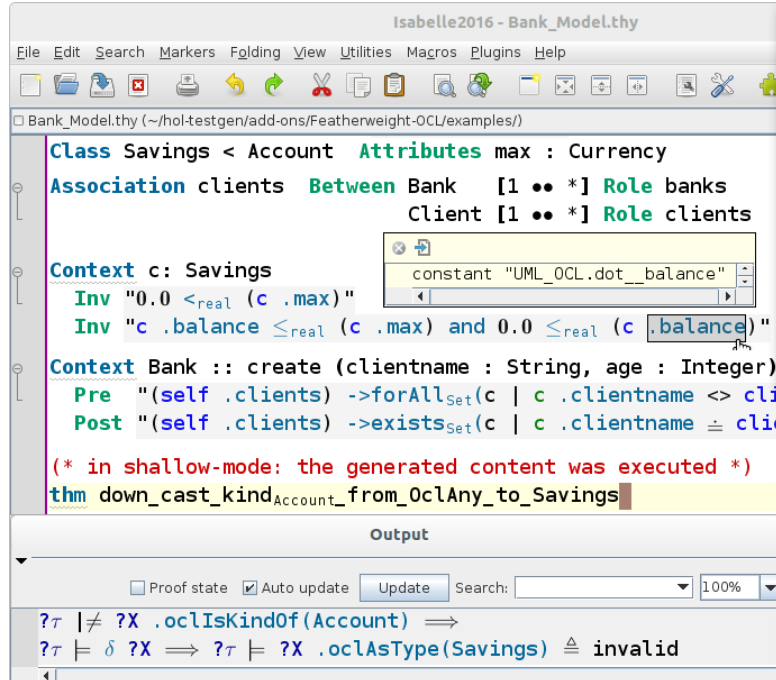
Isabelle2016 - Bank_Model.thy

File Edit Search Markers Folding View Utilities Macros Plugins Help

Bank_Model.thy (~/hol-testgen/add-ons/Featherweight-OCL/examples/)

Class Savings < Account Attributes max : Currency
Association clients Between Bank [1 •• *] Role banks
Client [1 •• *] Role clients

constant "UML_OCL.dot__balance"

Context c: Savings
Inv "0.0 $<_{real}$ (c .max)"
Inv "c .balance $\leq_{real}$ (c .max) and 0.0 $\leq_{real}$ (c .balance)"

Context Bank :: create (clientname : String, age : Integer)
Pre "(self .clients) ->forAll$_{Set}$(c | c .clientname <> cli
Post "(self .clients) ->exists$_{Set}$(c | c .clientname $\doteq$ cli

(* in shallow-mode: the generated content was executed *)
thm down_cast_kind$_{Account}$_from_OclAny_to_Savings

Output

Proof state Auto update Update Search: 100%

$?\tau \mid\neq$ ?X .oclIsKindOf(Account) $\Longrightarrow$
$?\tau \models \delta$ ?X $\Longrightarrow ?\tau \models$ ?X .oclAsType(Savings) $\triangleq$ invalid